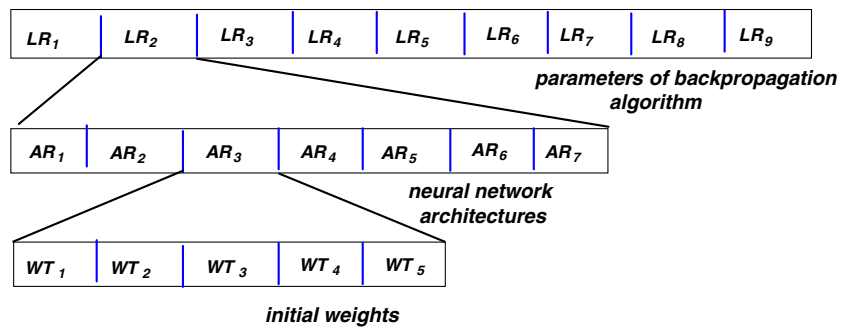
| $LR_1$ | $LR_2$ | $LR_3$ | $LR_4$ | $LR_5$ | $LR_6$ | $LR_7$ | $LR_8$ | $LR_9$ |
|---|---|---|---|---|---|---|---|---|

parameters of backpropagation algorithm

| $AR_1$ | $AR_2$ | $AR_3$ | $AR_4$ | $AR_5$ | $AR_6$ | $AR_7$ |
|---|---|---|---|---|---|---|

neural network architectures

| $WT_1$ | $WT_2$ | $WT_3$ | $WT_4$ | $WT_5$ |
|---|---|---|---|---|

initial weights